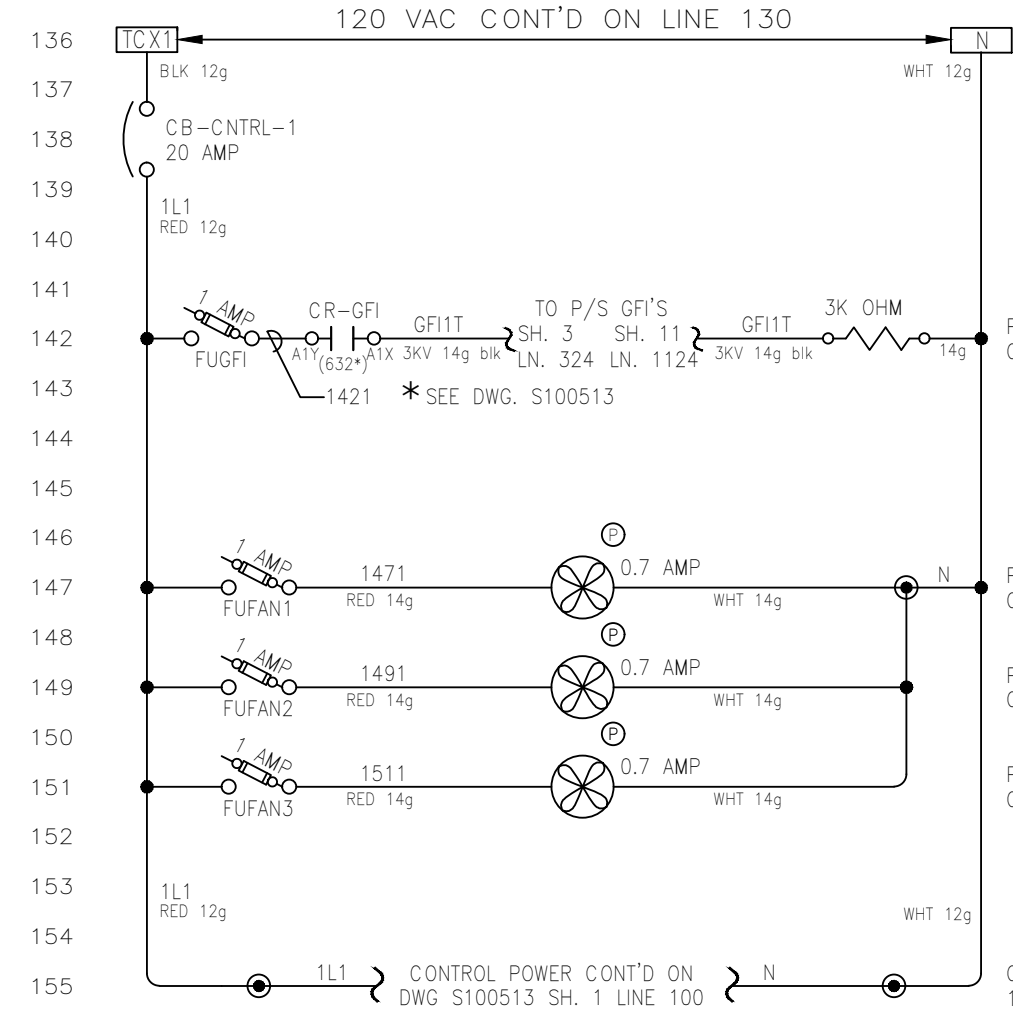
120 VAC CONT'D ON LINE 130

136 TCX1 N

BLK 12g WHT 12g

137

138 CB-CNTRL-1 20 AMP

139

1L1 RED 12g

140

141

142 1 AMP FUGFI CR-GFI A1Y (632*) A1X GFI1T 3KV 14g blk TO P/S GFI'S SH. 3 LN. 324 SH. 11 LN. 1124 GFI1T 3KV 14g blk 3K OHM 14g F C

143 1421 * SEE DWG. S100513

144

145

146 P

147 1 AMP FUFAN1 1471 RED 14g 0.7 AMP WHT 14g N F C

148 P

149 1 AMP FUFAN2 1491 RED 14g 0.7 AMP WHT 14g F C

150 P

151 1 AMP FUFAN3 1511 RED 14g 0.7 AMP WHT 14g F C

152

153 1L1 RED 12g

154 WHT 12g

155 1L1 CONTROL POWER CONT'D ON DWG S100513 SH. 1 LINE 100 N C 1